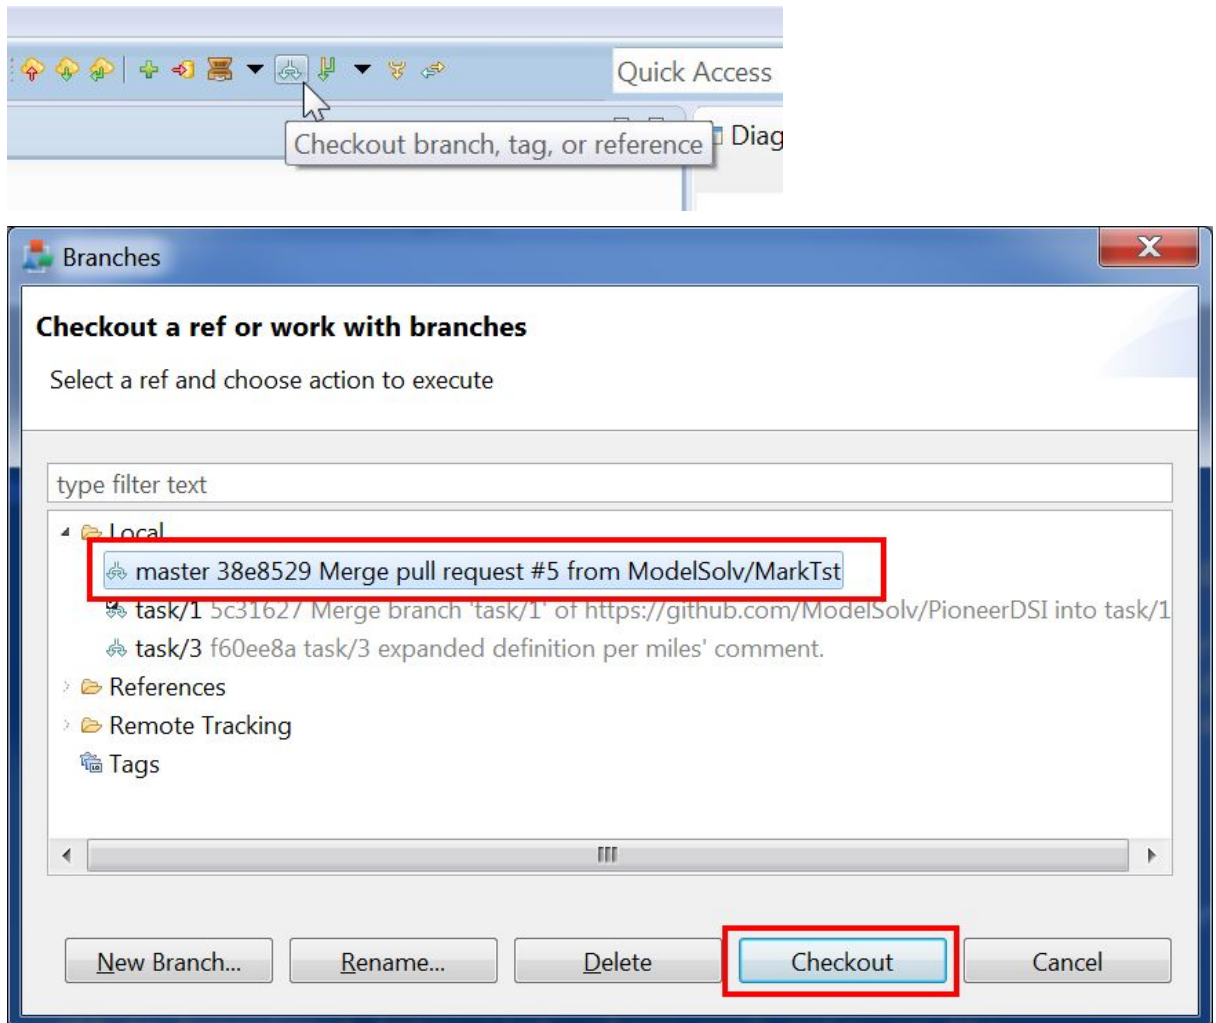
Quick Access

Checkout branch, tag, or reference

Diag

Branches

Checkout a ref or work with branches

Select a ref and choose action to execute

type filter text

Local

master 38e8529 Merge pull request #5 from ModelSolv/MarkTst

task/1 5c31627 Merge branch 'task/1' of https://github.com/ModelSolv/PioneerDSI into task/1

task/3 f60ee8a task/3 expanded definition per miles' comment.

References

Remote Tracking

Tags

New Branch...

Rename...

Delete

Checkout

Cancel